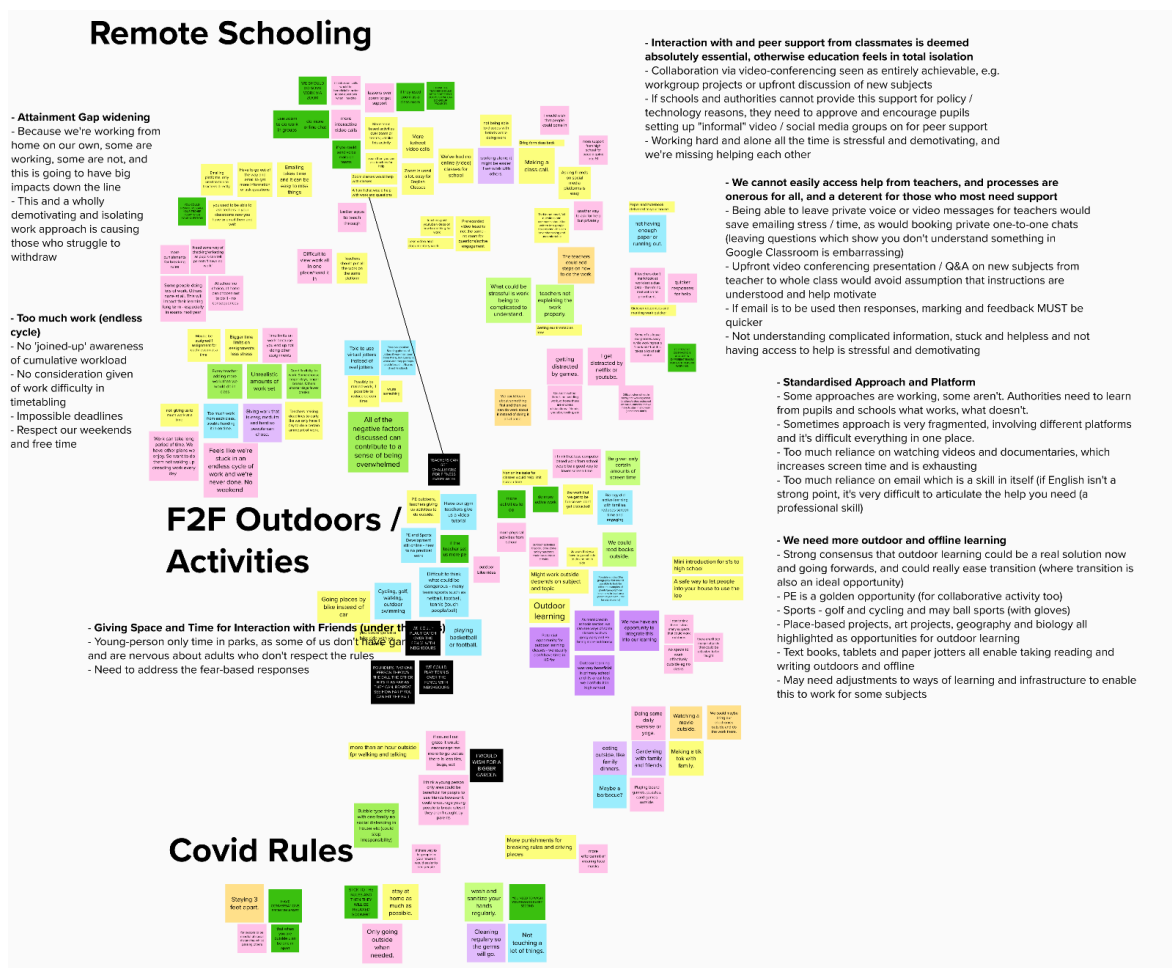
Remote Schooling

- Attainment Gap widening
- Because we're working from home on our own, some are working, some are not, and this is going to have big impacts down the line
- This and a wholly demotivating and isolating work approach is causing those who struggle to withdraw

- Too much work (endless cycle)
- No 'joined-up' awareness of cumulative workload
- No consideration given of work difficulty in timetabling
- Impossible deadlines
- Respect our weekends and free time

- Interaction with and peer support from classmates is deemed absolutely essential, otherwise education feels in total isolation
- Collaboration via video-conferencing seen as entirely achievable, e.g. workgroup projects or upfront discussion of new subjects
- If schools and authorities cannot provide this support for policy / technology reasons, they need to approve and encourage pupils setting up "informal" video / social media groups on for peer support
- Working hard and alone all the time is stressful and demotivating, and we're missing helping each other

- We cannot easily access help from teachers, and processes are onerous for all, and a deterent for those who most need support
- Being able to leave private voice or video messages for teachers would save emailing stress / time, as would booking private one-to-one chats (leaving questions which show you don't understand something in Google Classroom is embarrassing)
- Upfront video conferencing presentation / Q&A on new subjects from teacher to whole class would avoid assumption that instructions are understood and help motivate
- If email is to be used then responses, marking and feedback MUST be quicker
- Not understanding complicated information, stuck and helpless and not having access to help is stressful and demotivating

- Standardised Approach and Platform
- Some approaches are working, some aren't. Authorities need to learn from pupils and schools what works, what doesn't.
- Sometimes approach is very fragmented, involving different platforms and it's difficult everything in one place.
- Too much reliance on watching videos and documentaries, which increases screen time and is exhausting
- Too much reliance on email which is a skill in itself (if English isn't a strong point, it's very difficult to articulate the help you need (a professional skill)

Emailing takes time and it can be easy to miss things

Work based video calls

Making a class call.

Difficult to view work all in one place and keep it

What could be stressful is work being to complicated to understand

teachers not explaining the work properly.

not having enough paper or running out.

getting distracted by games.

I get distracted by netflix or youtube.

Unrealistic amounts of work set

Feels like we're stuck in an endless cycle of work and we're never done. No weekend

All of the negative factors discussed can contribute to a sense of being overwhelmed

F2F Outdoors / Activities

- We need more outdoor and offline learning
- Strong consensus that outdoor learning could be a real solution now and going forwards, and could really ease transition (where transition is also an ideal opportunity)
- PE is a golden opportunity (for collaborative activity too)
- Sports - golf and cycling and may ball sports (with gloves)
- Place-based projects, art projects, geography and biology all highlighted as opportunities for outdoor learning
- Text books, tablets and paper jotters all enable taking reading and writing outdoors and offline
- May need adjustments to ways of learning and infrastructure to enable this to work for some subjects

- Giving Space and Time for Interaction with Friends (under the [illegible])
- Young-person only time in parks, as some of us don't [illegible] and are nervous about adults who don't respect the rules
- Need to address the fear-based responses

Going places by bike instead of car

Cycling, golf, walking, outdoor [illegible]

playing basketball or football.

Outdoor learning

We could read books outside

Mini introduction for s1s to high school

A safe way to let people into your house to use the loo

more than an hour outside for walking and talking

Going some daily exercise or yoga.

Watching a movie outside.

Gardening with family and friends.

Making a tik tok with family.

eating outside like family dinners.

Maybe a barbecue?

Covid Rules

More punishments for breaking rules and driving places

Staying 3 feet apart.

stay at home as much as possible.

wash and sanitize your hands regularly.

Only going outside when needed.

Cleaning regularly so the germs will go.

Not touching a lot of things.